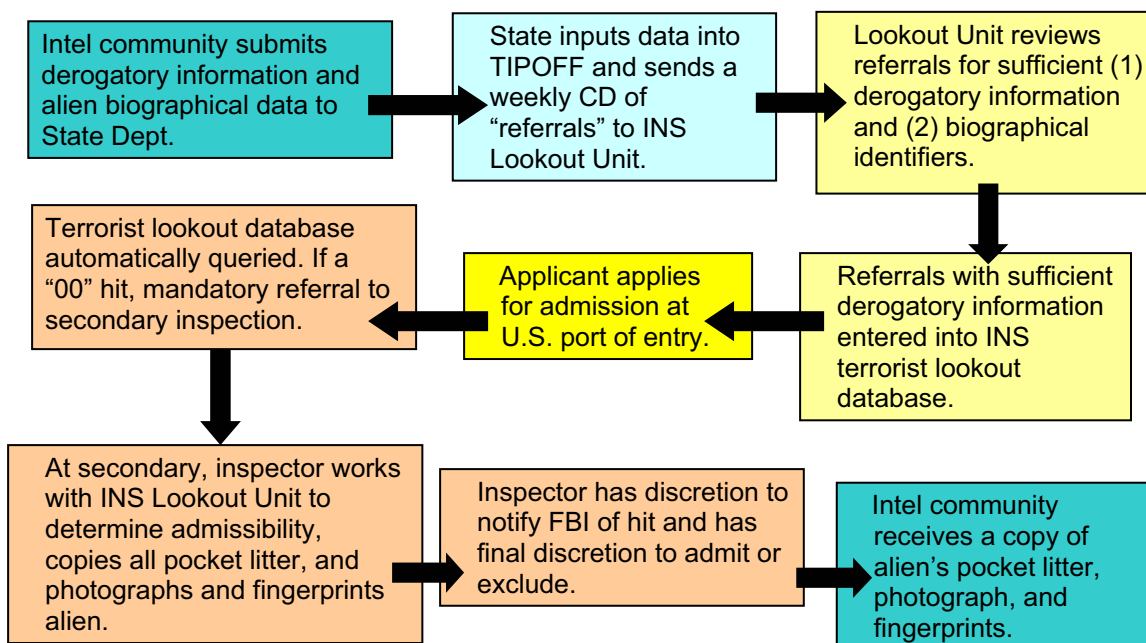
Intel community submits derogatory information and alien biographical data to State Dept.

State inputs data into TIPOFF and sends a weekly CD of “referrals” to INS Lookout Unit.

Lookout Unit reviews referrals for sufficient (1) derogatory information and (2) biographical identifiers.

Referrals with sufficient derogatory information entered into INS terrorist lookout database.

Applicant applies for admission at U.S. port of entry.

Terrorist lookout database automatically queried. If a “00” hit, mandatory referral to secondary inspection.

At secondary, inspector works with INS Lookout Unit to determine admissibility, copies all pocket litter, and photographs and fingerprints alien.

Inspector has discretion to notify FBI of hit and has final discretion to admit or exclude.

Intel community receives a copy of alien’s pocket litter, photograph, and fingerprints.